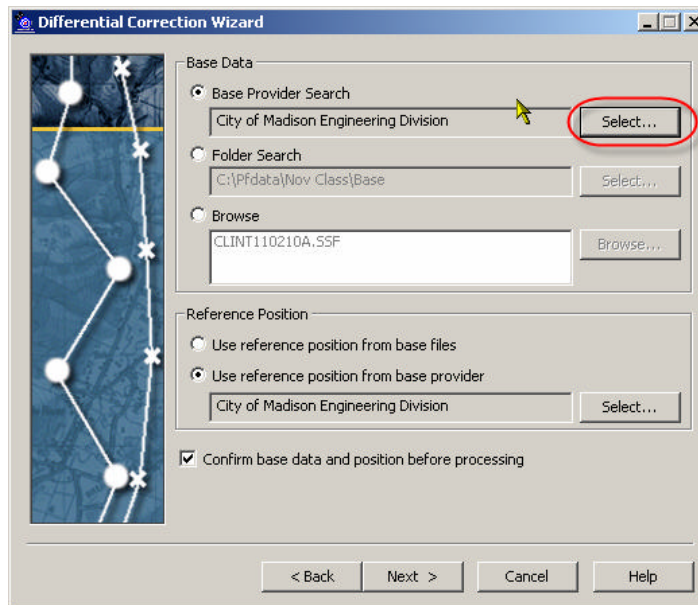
Differential Correction Wizard

Base Data

Base Provider Search

City of Madison Engineering Division

Select...

Folder Search

C:\Pfdata\Nov Class\Base

Select...

Browse

CLINT110210A.SSF

Browse...

Reference Position

Use reference position from base files

Use reference position from base provider

City of Madison Engineering Division

Select...

Confirm base data and position before processing

< Back

Next >

Cancel

Help